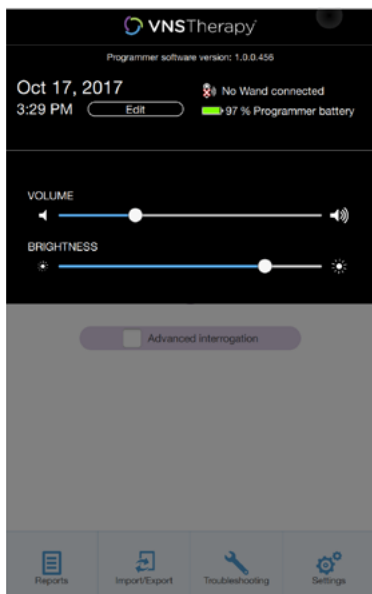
VNSTherapy

Programmer software version: 1.0.0.456

Oct 17, 2017
3:29 PM Edit

No Wand connected
97 % Programmer battery

VOLUME

BRIGHTNESS

Advanced interrogation

Reports Import/Export Troubleshooting Settings